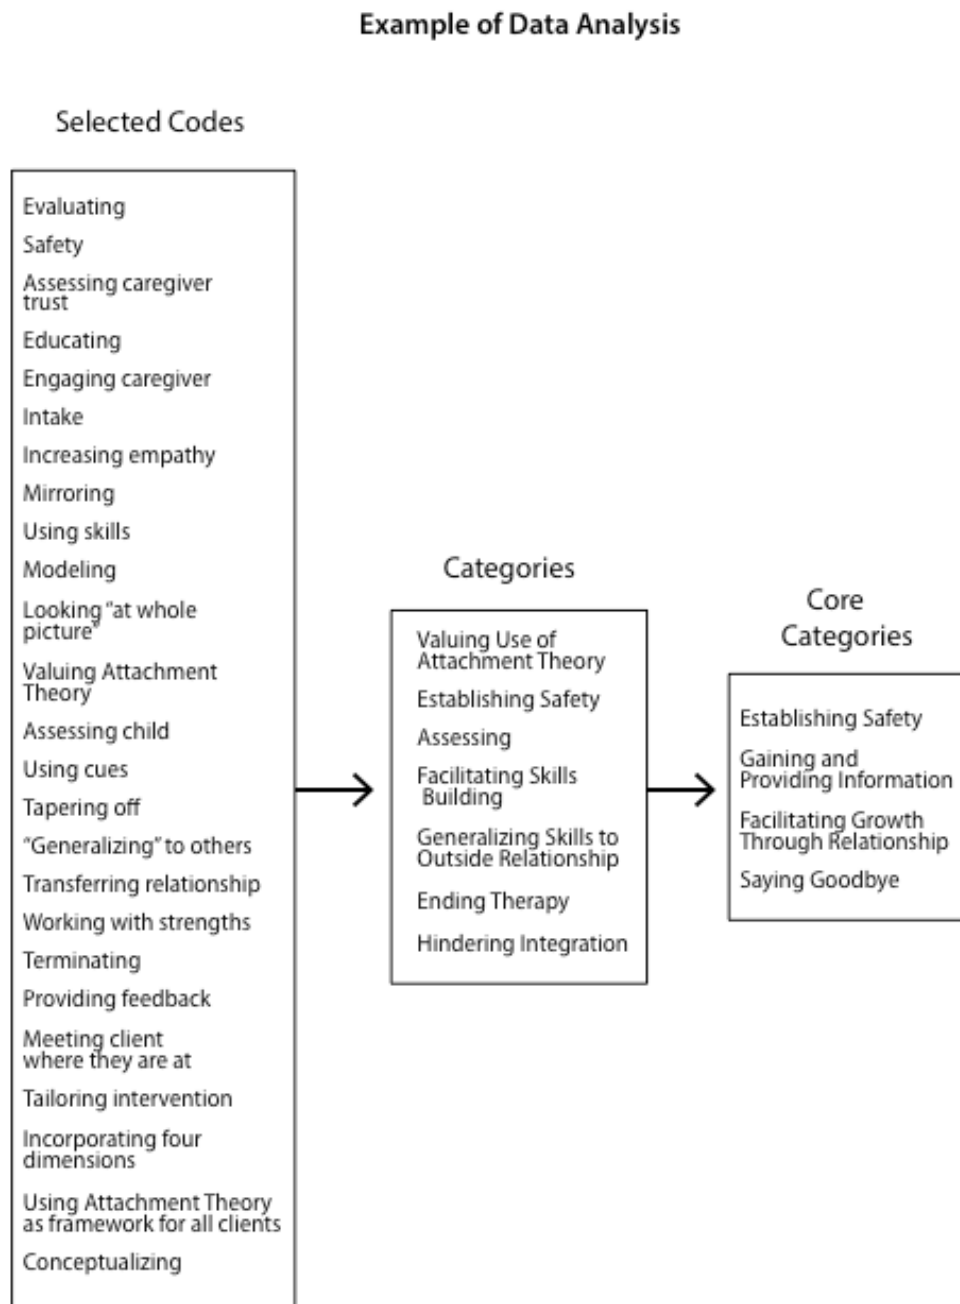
Example of Data Analysis

Selected Codes

Evaluating
Safety
Assessing caregiver trust
Educating
Engaging caregiver
Intake
Increasing empathy
Mirroring
Using skills
Modeling
Looking "at whole picture"
Valuing Attachment Theory
Assessing child
Using cues
Tapering off
"Generalizing" to others
Transferring relationship
Working with strengths
Terminating
Providing feedback
Meeting client where they are at
Tailoring intervention
Incorporating four dimensions
Using Attachment Theory as framework for all clients
Conceptualizing

Categories

Valuing Use of Attachment Theory
Establishing Safety
Assessing
Facilitating Skills Building
Generalizing Skills to Outside Relationship
Ending Therapy
Hindering Integration

Core Categories

Establishing Safety
Gaining and Providing Information
Facilitating Growth Through Relationship
Saying Goodbye